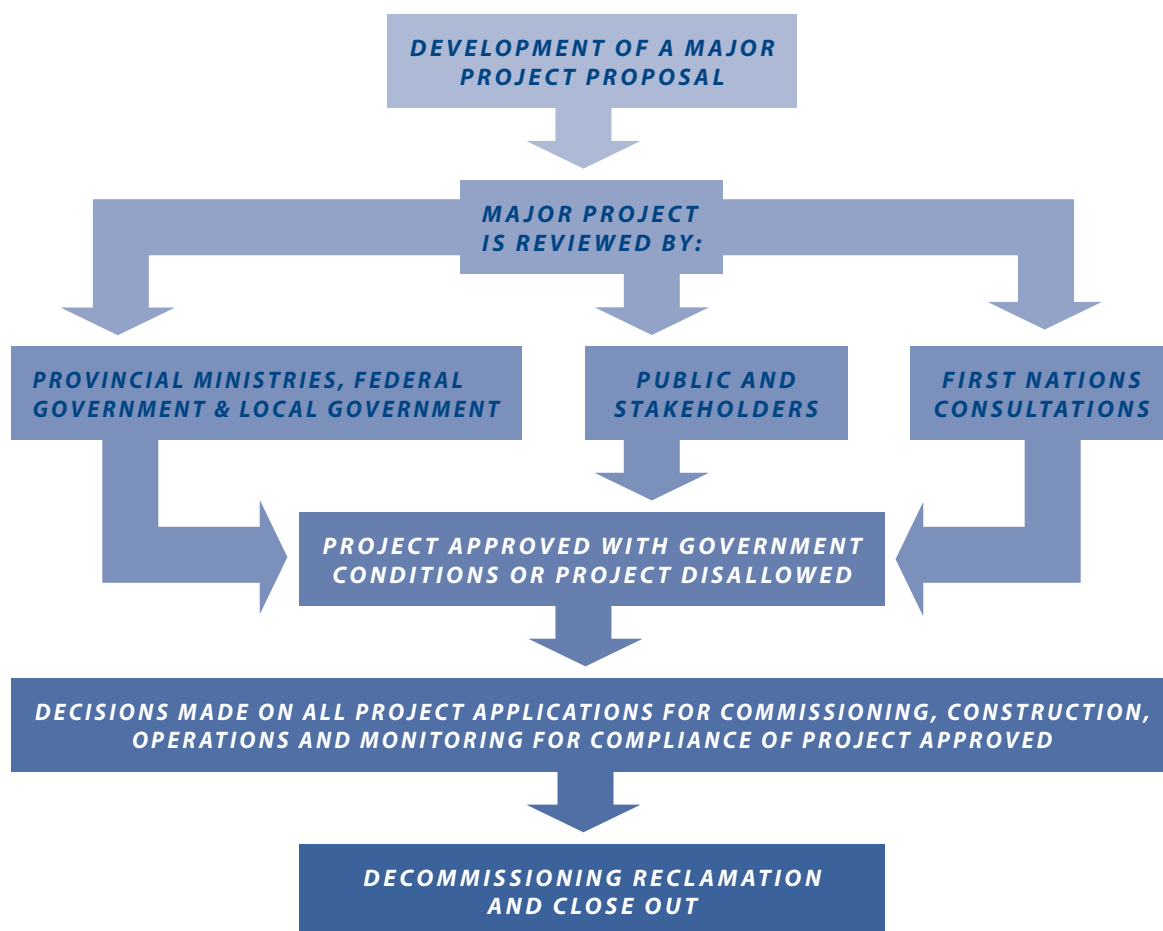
DEVELOPMENT OF A MAJOR PROJECT PROPOSAL

MAJOR PROJECT IS REVIEWED BY:

PROVINCIAL MINISTRIES, FEDERAL GOVERNMENT & LOCAL GOVERNMENT

PUBLIC AND STAKEHOLDERS

FIRST NATIONS CONSULTATIONS

PROJECT APPROVED WITH GOVERNMENT CONDITIONS OR PROJECT DISALLOWED

DECISIONS MADE ON ALL PROJECT APPLICATIONS FOR COMMISSIONING, CONSTRUCTION, OPERATIONS AND MONITORING FOR COMPLIANCE OF PROJECT APPROVED

DECOMMISSIONING RECLAMATION AND CLOSE OUT